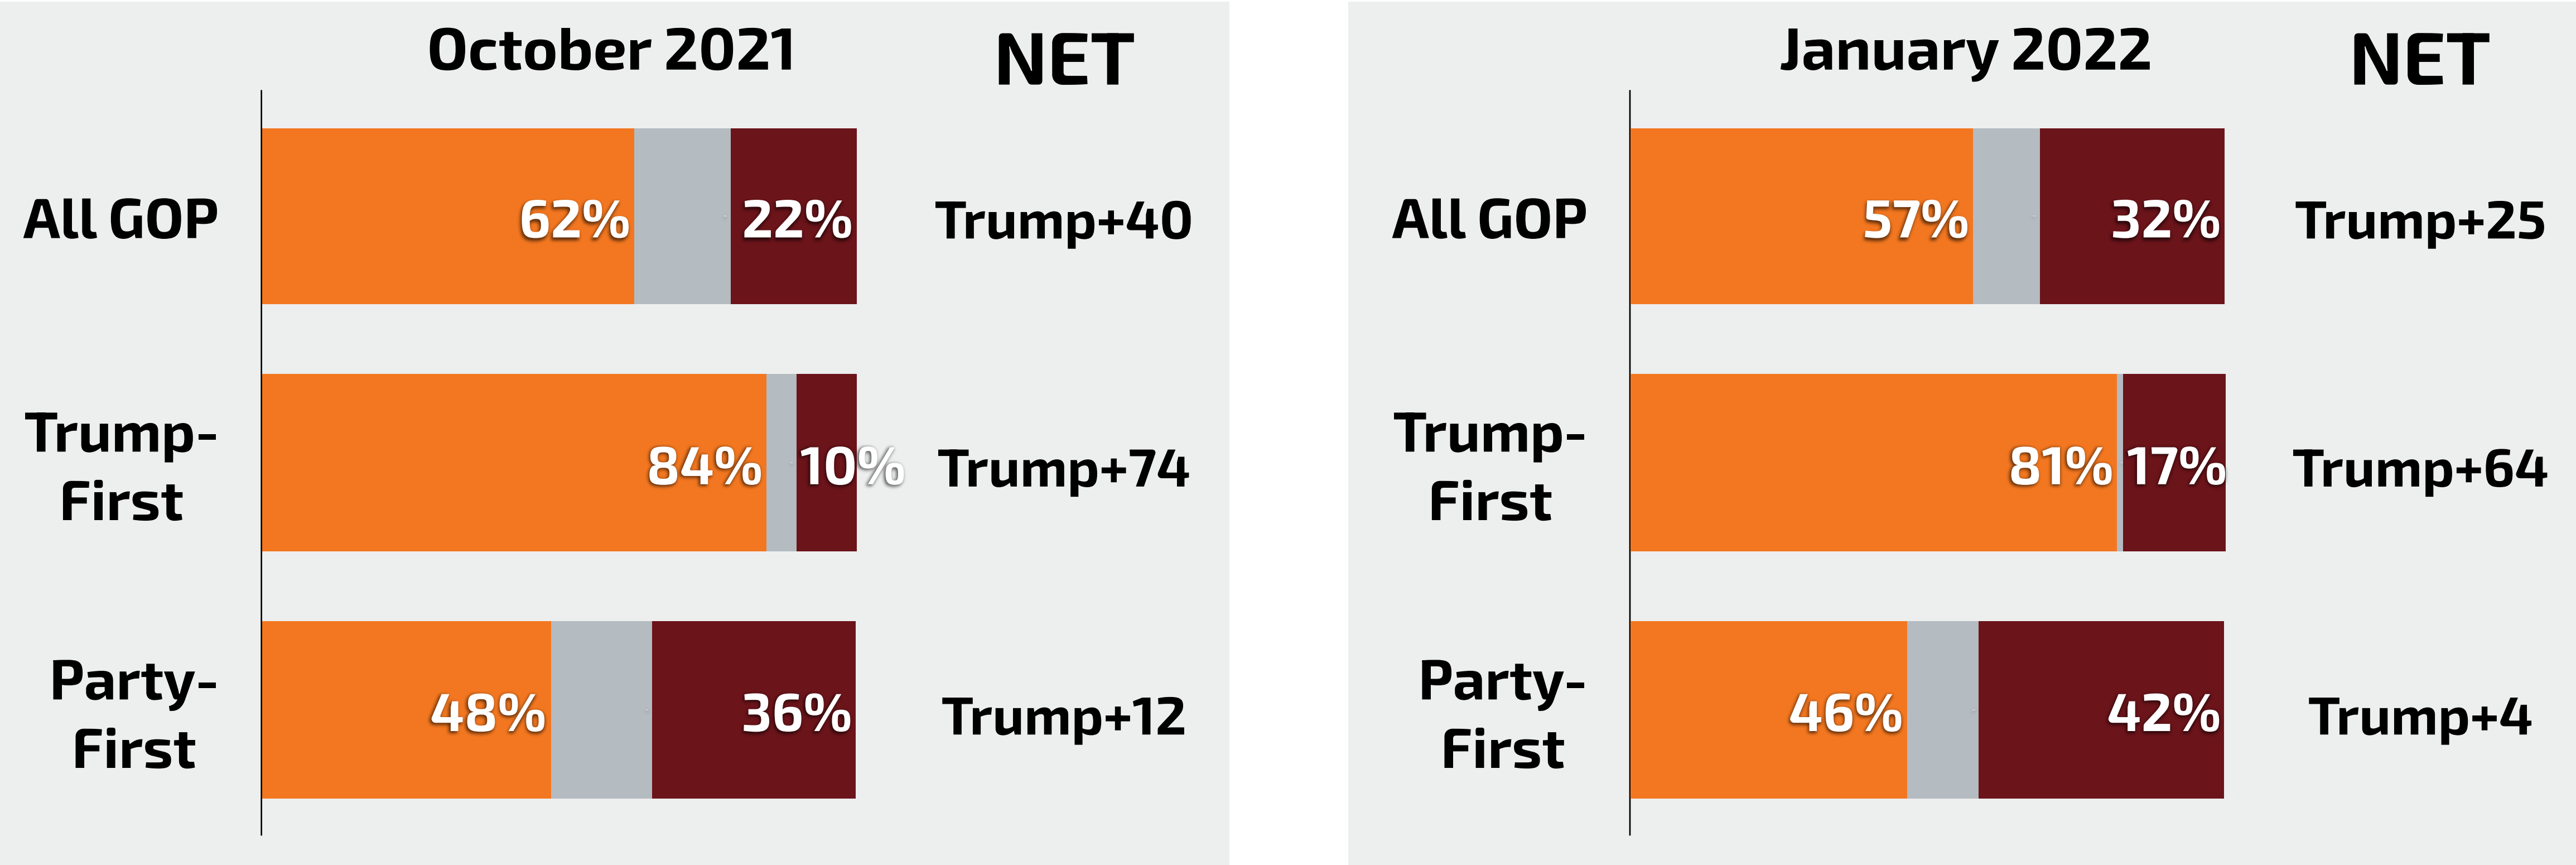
October 2021

NET

All GOP 62% 22% Trump+40

Trump-First 84% 10% Trump+74

Party-First 48% 36% Trump+12

January 2022

NET

All GOP 57% 32% Trump+25

Trump-First 81% 17% Trump+64

Party-First 46% 42% Trump+4